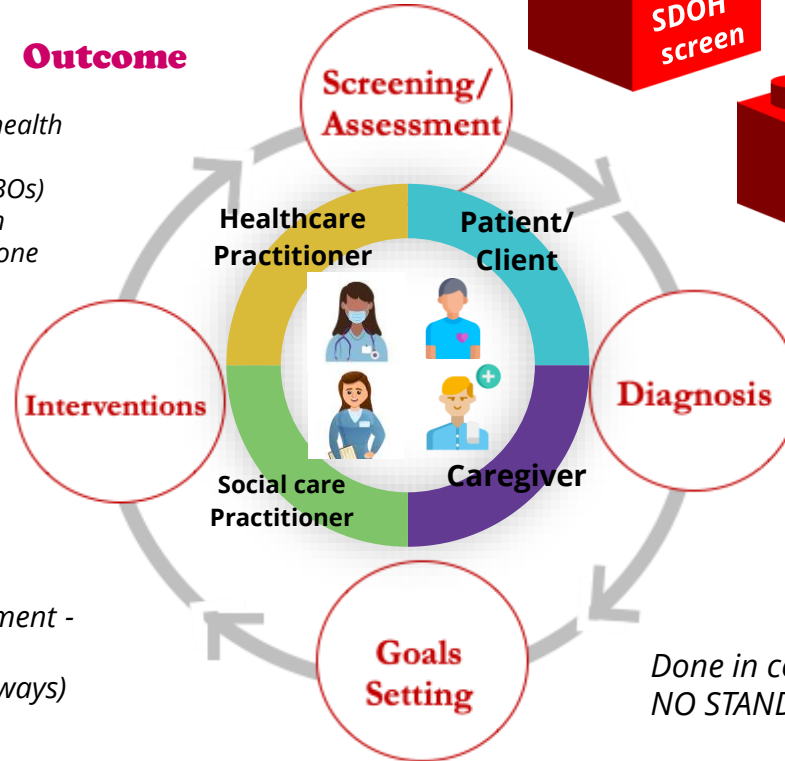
Outcome

nealth

3Os)
n
one

ment -

ways)

SDOH screen

Screening/ Assessment

Healthcare Practitioner

Patient/ Client

Diagnosis

Interventions

Social care Practitioner

Caregiver

Goals Setting

Done in c
NO STAND